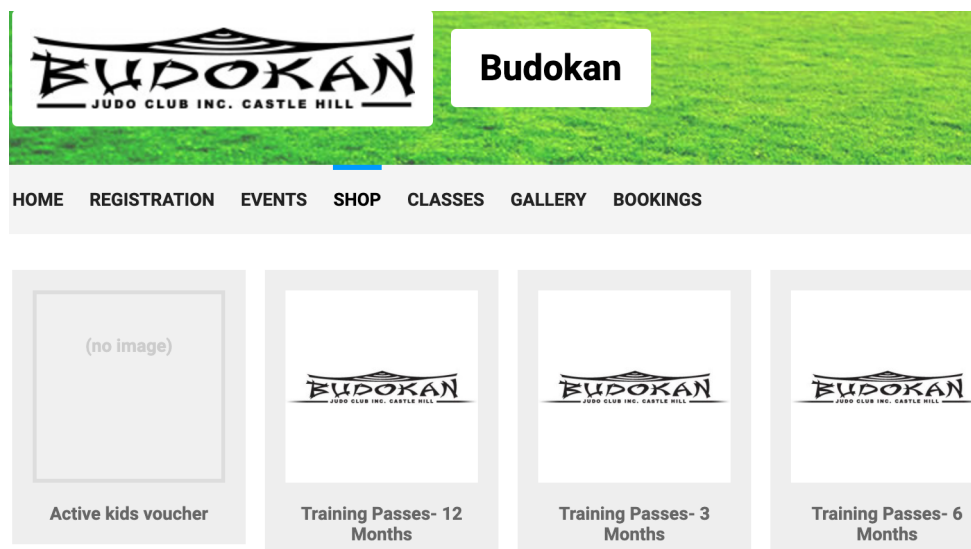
BUDOKAN
JUDO CLUB INC. CASTLE HILL

Budokan

HOME REGISTRATION EVENTS SHOP CLASSES GALLERY BOOKINGS

(no image)

Active kids voucher

BUDOKAN
JUDO CLUB INC. CASTLE HILL

Training Passes- 12 Months

BUDOKAN
JUDO CLUB INC. CASTLE HILL

Training Passes- 3 Months

BUDOKAN
JUDO CLUB INC. CASTLE HILL

Training Passes- 6 Months